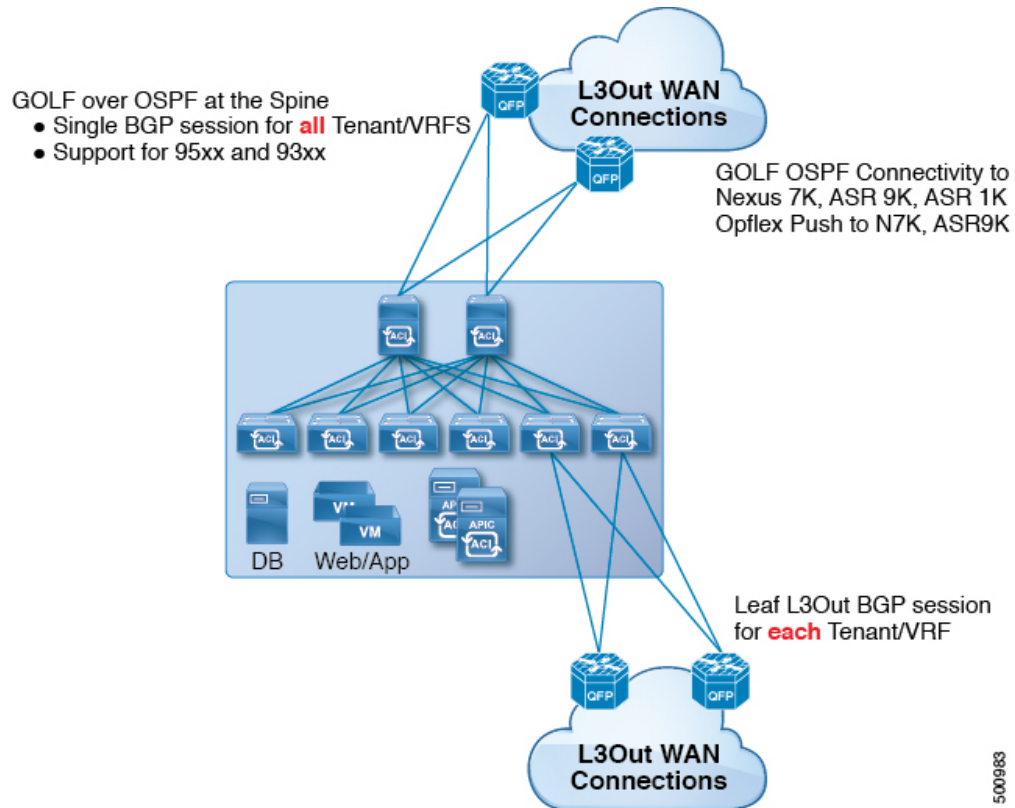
GOLF over OSPF at the Spine
- Single BGP session for all Tenant/VRFS
- Support for 95xx and 93xx

QFP

L3Out WAN Connections

QFP

GOLF OSPF Connectivity to Nexus 7K, ASR 9K, ASR 1K
Opflex Push to N7K, ASR9K

ACI ACI

ACI ACI ACI ACI ACI ACI

DB

VM VM
Web/App

APIC
APIC ACI

Leaf L3Out BGP session for each Tenant/VRF

QFP QFP

L3Out WAN Connections

500983